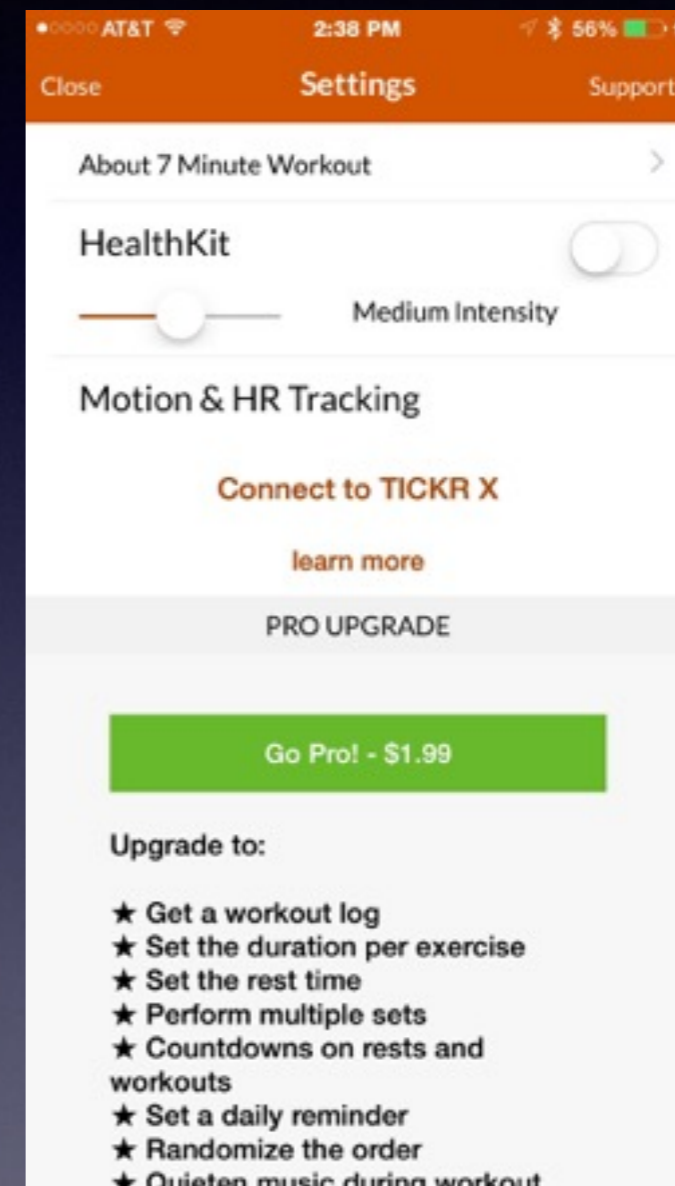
●○○○○ AT&T 2:38 PM 56%

Close Settings Support

About 7 Minute Workout >

HealthKit

Medium Intensity

Motion & HR Tracking

Connect to TICKR X

learn more

PRO UPGRADE

Go Pro! - $1.99

Upgrade to:

★ Get a workout log
★ Set the duration per exercise
★ Set the rest time
★ Perform multiple sets
★ Countdowns on rests and workouts
★ Set a daily reminder
★ Randomize the order
★ Quieten music during workout